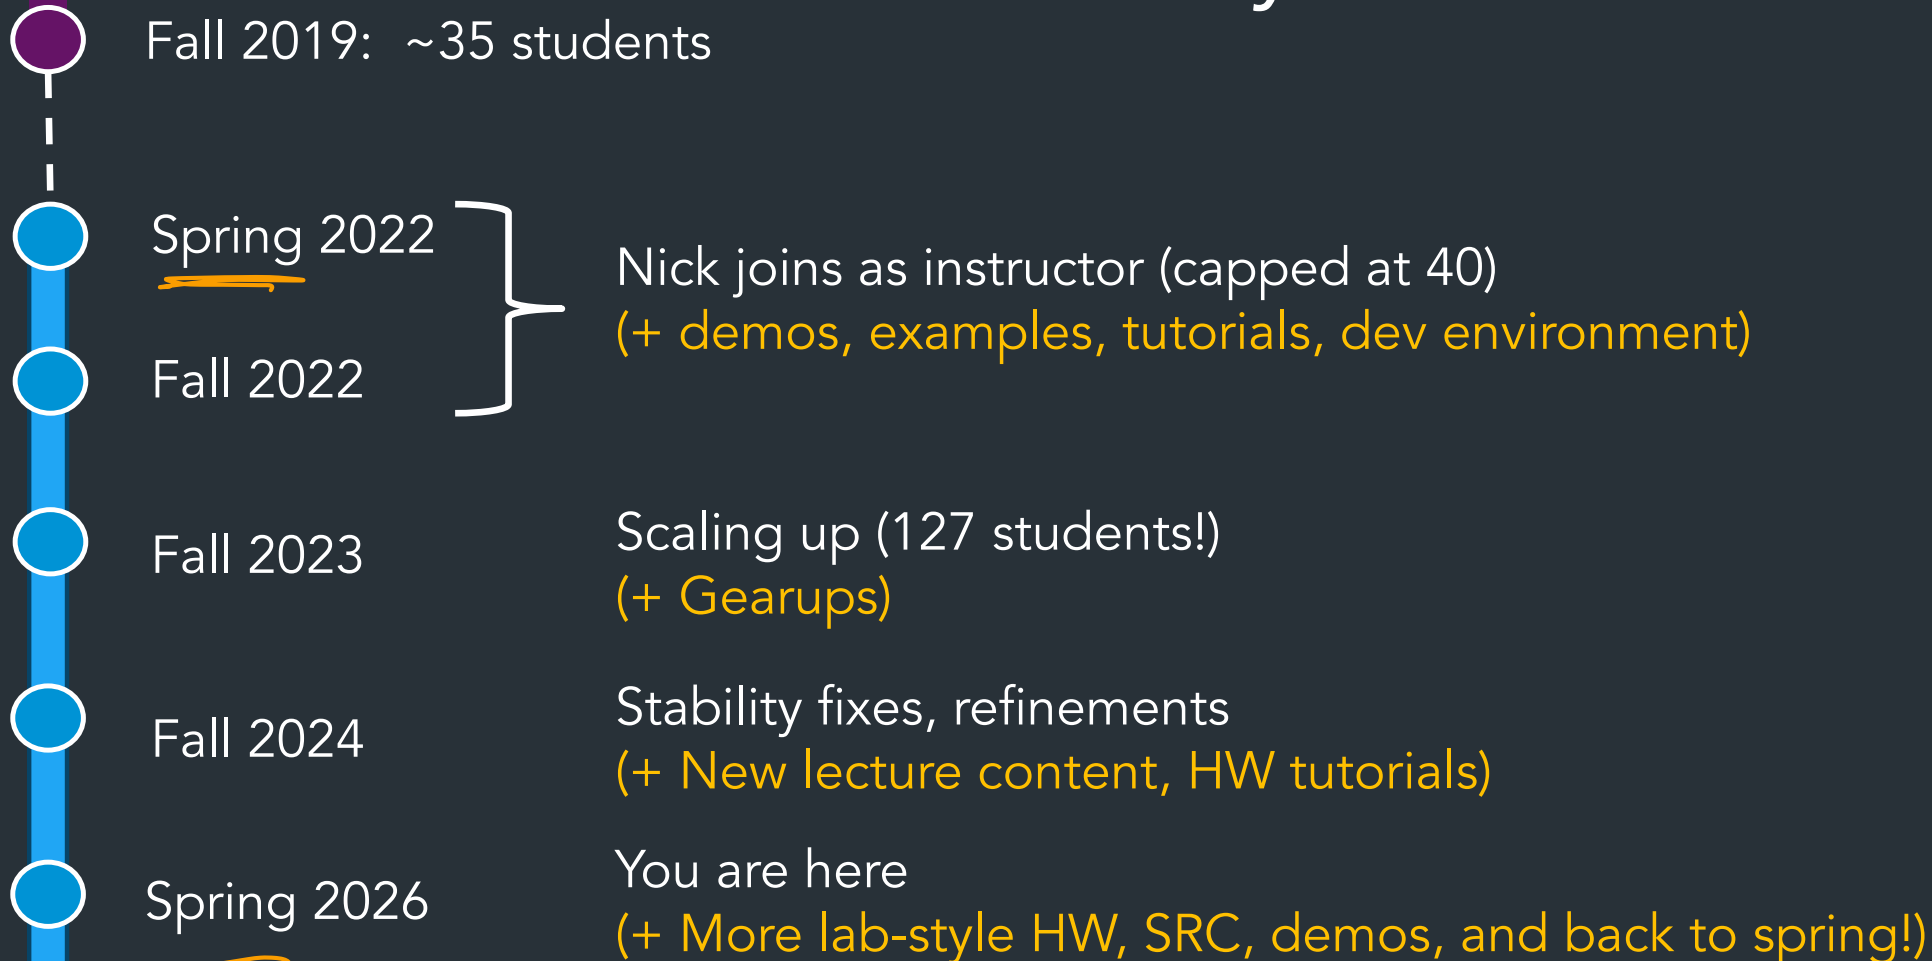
Fall 2019: ~35 students

Spring 2022

Fall 2022

Nick joins as instructor (capped at 40)
(+ demos, examples, tutorials, dev environment)

Fall 2023

Scaling up (127 students!)
(+ Gearups)

Fall 2024

Stability fixes, refinements
(+ New lecture content, HW tutorials)

Spring 2026

You are here
(+ More lab-style HW, SRC, demos, and back to spring!)